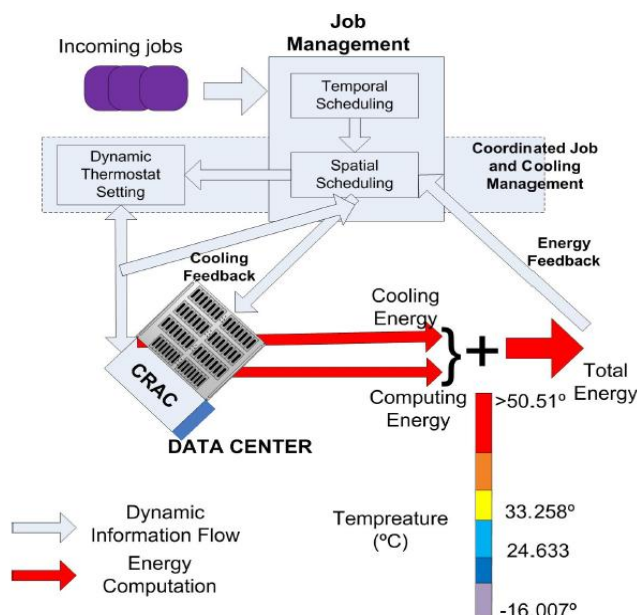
Job Management

Incoming jobs

Temporal Scheduling

Dynamic Thermostat Setting

Spatial Scheduling

Coordinated Job and Cooling Management

Cooling Feedback

Energy Feedback

Cooling Energy

CRAC

Computing Energy

Total Energy

DATA CENTER

>50.51°

Dynamic Information Flow

Tempreature (°C)

33.258°

24.633

Energy Computation

-16.007°